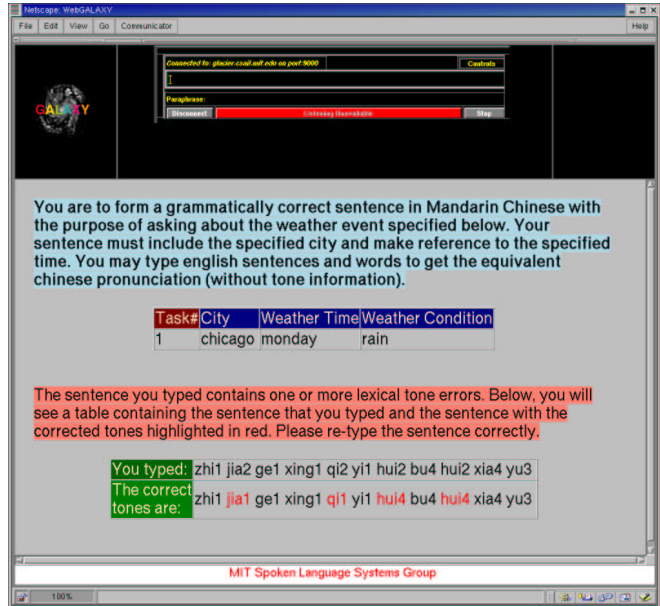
Netscape: WebGALAXY

File Edit View Go Communicator Help

Connected to: glacier.csail.mit.edu on port:9000

Controls

Paraphrase:

Disconnect

Listening Unavailable

Stop

GALAXY

You are to form a grammatically correct sentence in Mandarin Chinese with the purpose of asking about the weather event specified below. Your sentence must include the specified city and make reference to the specified time. You may type english sentences and words to get the equivalent chinese pronunciation (without tone information).

| Task# | City | Weather Time | Weather Condition |
|---|---|---|---|
| 1 | chicago | monday | rain |

The sentence you typed contains one or more lexical tone errors. Below, you will see a table containing the sentence that you typed and the sentence with the corrected tones highlighted in red. Please re-type the sentence correctly.

| You typed: | zhi1 jia2 ge1 xing1 qi2 yi1 hui2 bu4 hui2 xia4 yu3 |
|---|---|
| The correct tones are: | zhi1 jia1 ge1 xing1 qi1 yi1 hui4 bu4 hui4 xia4 yu3 |

MIT Spoken Language Systems Group

100%